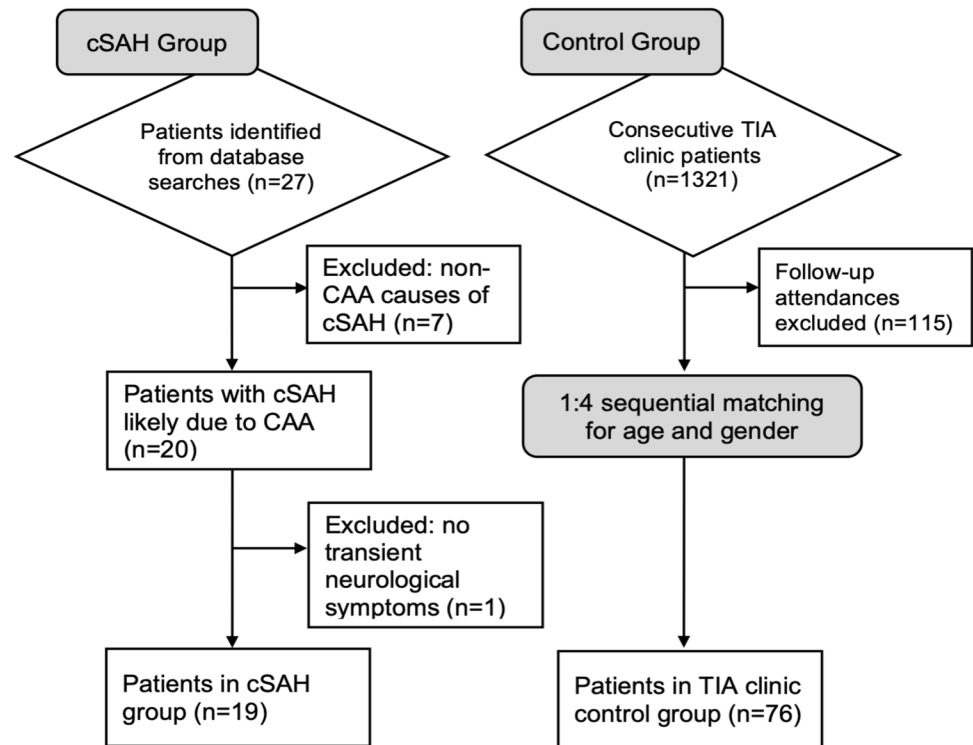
cSAH Group

Patients identified from database searches (n=27)

Excluded: non-CAA causes of cSAH (n=7)

Patients with cSAH likely due to CAA (n=20)

Excluded: no transient neurological symptoms (n=1)

Patients in cSAH group (n=19)

Control Group

Consecutive TIA clinic patients (n=1321)

Follow-up attendances excluded (n=115)

1:4 sequential matching for age and gender

Patients in TIA clinic control group (n=76)